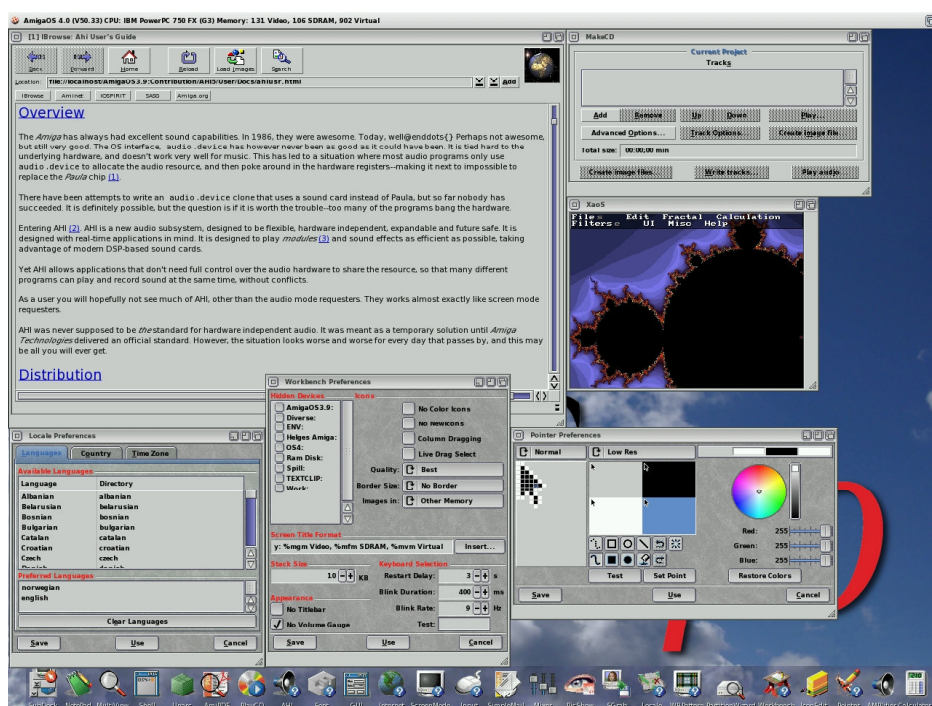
AmigaOS 4.0 (V50.33) CPU: IBM PowerPC 750 FX (G3) Memory: 131 Video, 106 SDRAM, 902 Virtual

[1] IBrowse: Ahi User's Guide

Back Forward Home Reload Load Images Search

Location file://localhost/AmigaOS3.9:Contribution/AHI/User/Docs/ahiusr.html

IBrowse Aminet IOSPIRIT SASG Amiga.org

Overview

The Amiga has always had excellent sound capabilities. In 1986, they were awesome. Today, well@enddots{} Perhaps not awesome, but still very good. The OS interface, audio.device has however never been as good as it could have been. It is tied hard to the underlying hardware, and doesn't work very well for music. This has led to a situation where most audio programs only use audio.device to allocate the audio resource, and then poke around in the hardware registers--making it next to impossible to replace the Paula chip (1).

There have been attempts to write an audio.device clone that uses a sound card instead of Paula, but so far nobody has succeeded. It is definitely possible, but the question is if it is worth the trouble--too many of the programs bang the hardware.

Entering AHI (2). AHI is a new audio subsystem, designed to be flexible, hardware independent, expandable and future safe. It is designed with real-time applications in mind. It is designed to play modules (3) and sound effects as efficient as possible, taking advantage of modern DSP-based sound cards.

Yet AHI allows applications that don't need full control over the audio hardware to share the resource, so that many different programs can play and record sound at the same time, without conflicts.

As a user you will hopefully not see much of AHI, other than the audio mode requesters. They works almost exactly like screen mode requesters.

AHI was never supposed to be the standard for hardware independent audio. It was meant as a temporary solution until Amiga Technologies delivered an official standard. However, the situation looks worse and worse for every day that passes by, and this may be all you will ever get.

Distribution

MakeCD

Current Project
Tracks

Add Remove Up Down Play...
Advanced Options... Track Options... Create image file...
Total size: 00:00,00 min
Create image files... Write tracks... Play audio

XaoS

File Edit Fractal Calculation
Filters UI Misc Help

Locale Preferences

Languages Country Time Zone

Available Languages

| Language | Directory |
|---|---|
| Albanian | albanian |
| Belarusian | belarusian |
| Bosnian | bosnian |
| Bulgarian | bulgarian |
| Catalan | catalan |
| Croatian | croatian |
| Czech | czech |

Preferred Languages
norwegian
english

Clear Languages

Save Use Cancel

Workbench Preferences

Hidden Devices
AmigaOS3.9:
Diverse:
ENV:
Helges Amiga:
OS4:
Ram Disk:
Spill:
TEXTCLIP:
Work:

Icons
No Color Icons
No newIcons
Column Dragging
Live Drag Select
Quality: Best
Border Size: No Border
Images in: Other Memory

Screen Title Format
y: %mgm Video, %mfm SDRAM, %mvm Virtual Insert...

Stack Size
10 KB

Keyboard Selection
Restart Delay: 3 s
Blink Duration: 400 ms
Blink Rate: 9 Hz
Test:

Appearance
No Titlebar
No Volume Gauge

Save Use Cancel

Pointer Preferences

Normal Low Res

Red: 255
Green: 255
Blue: 255

Test Set Point Restore Colors

Save Use Cancel